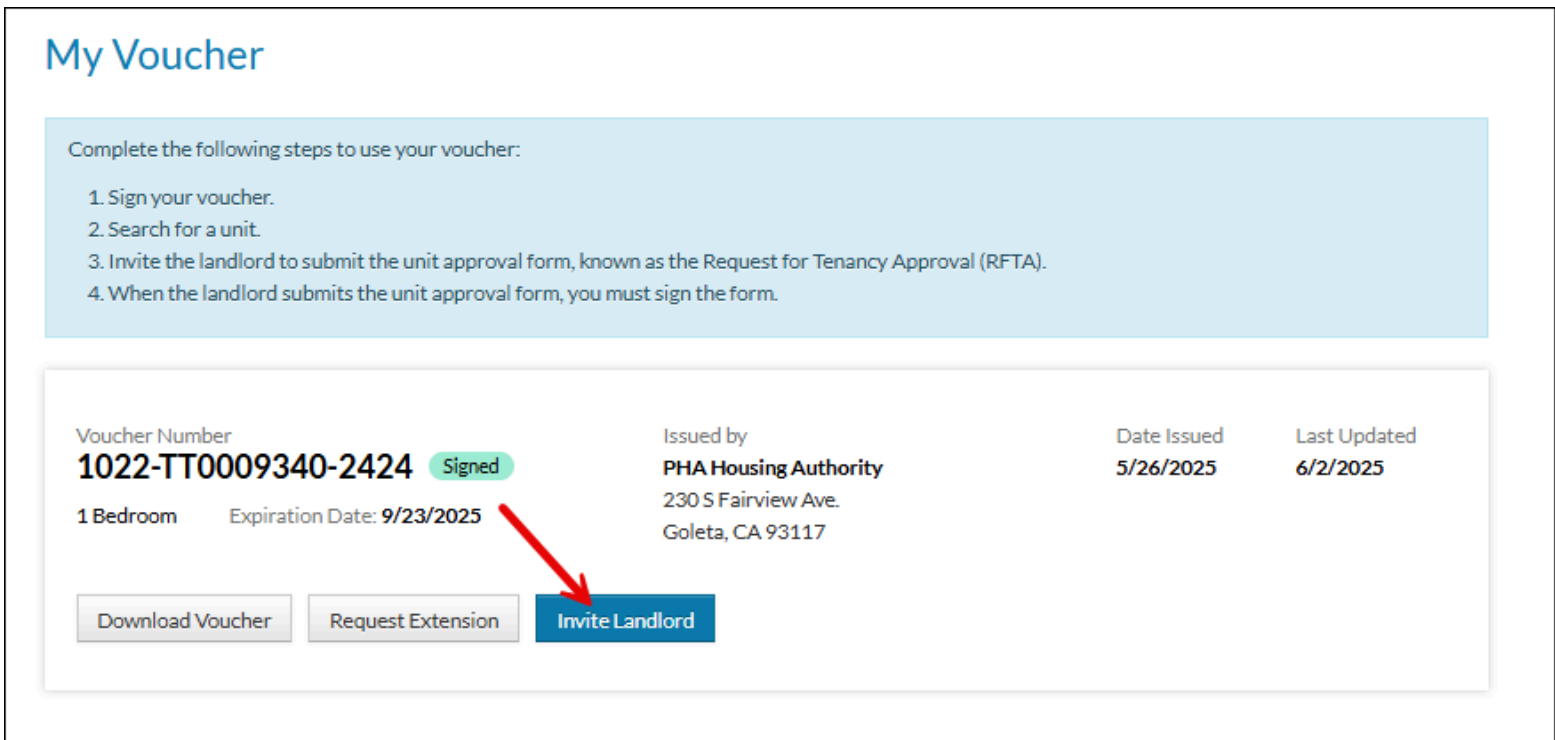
My Voucher

Complete the following steps to use your voucher:

1. Sign your voucher.
2. Search for a unit.
3. Invite the landlord to submit the unit approval form, known as the Request for Tenancy Approval (RFTA).
4. When the landlord submits the unit approval form, you must sign the form.

Voucher Number
1022-TT0009340-2424 Signed
1 Bedroom Expiration Date: 9/23/2025

Issued by
PHA Housing Authority
230 S Fairview Ave.
Goleta, CA 93117

Date Issued
5/26/2025

Last Updated
6/2/2025

Download Voucher Request Extension Invite Landlord